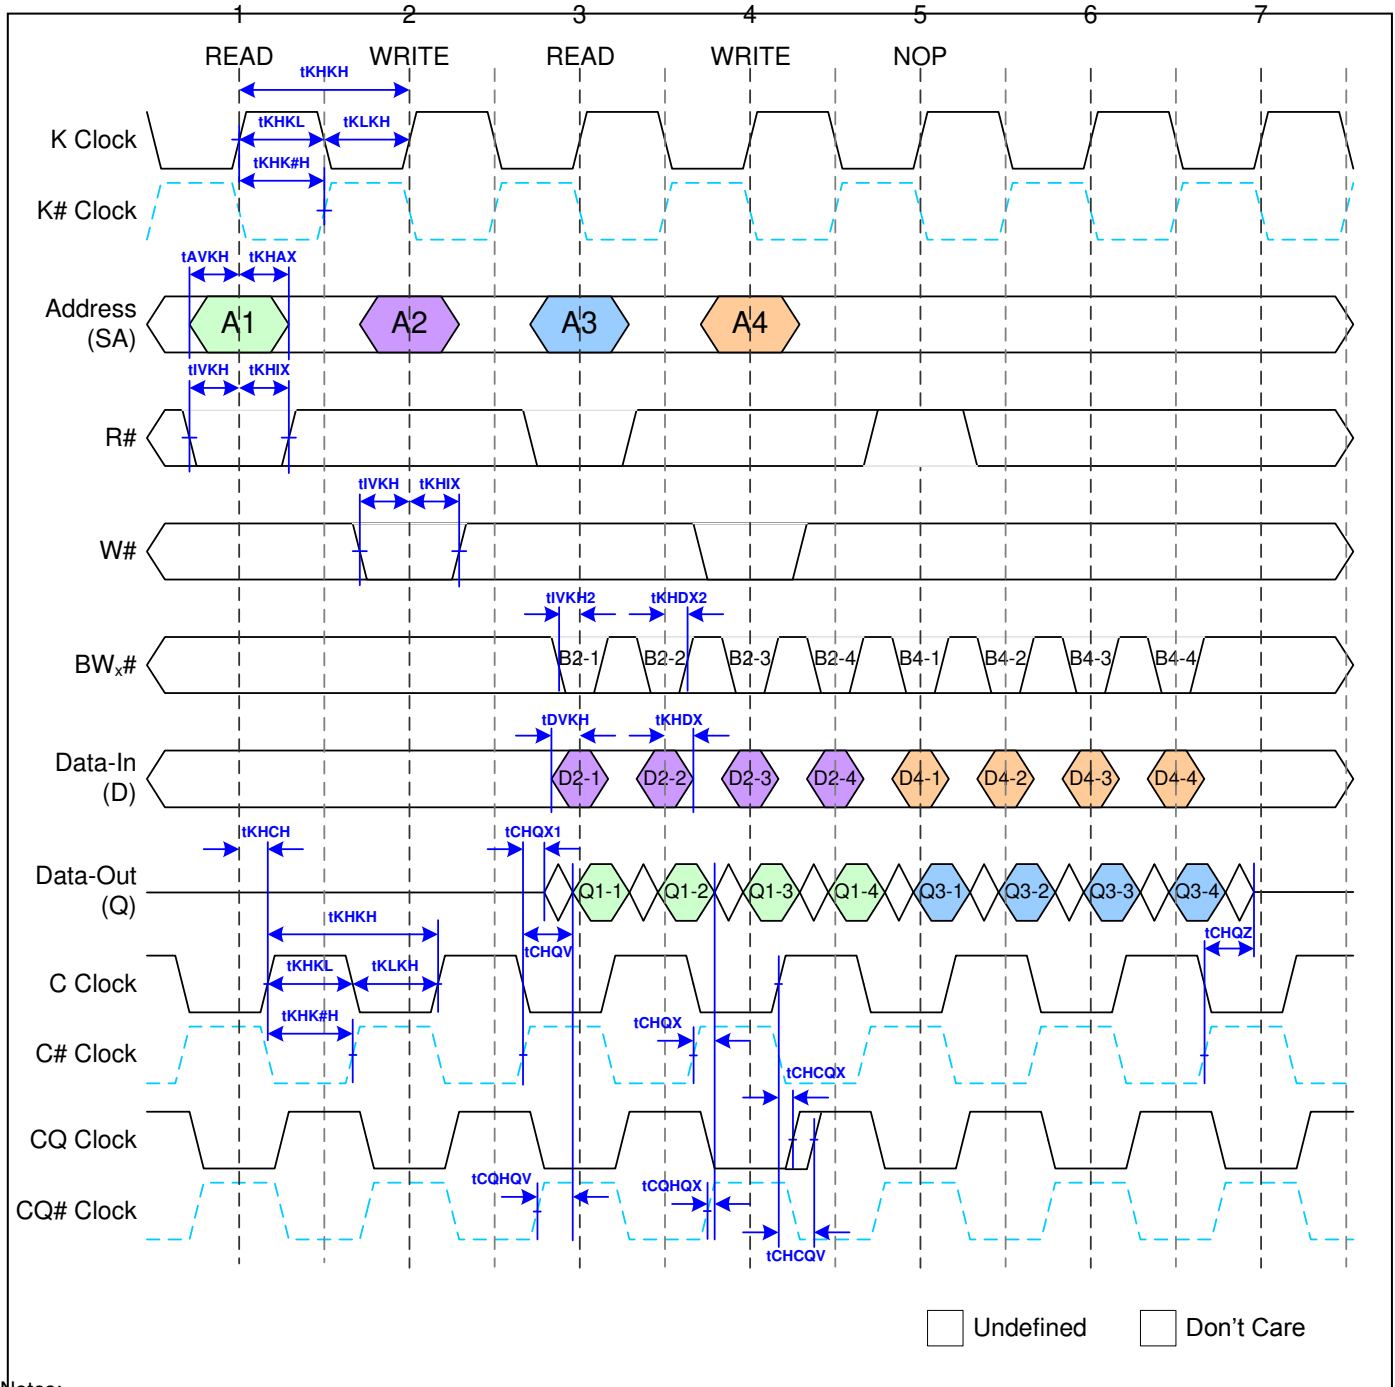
1 2 3 4 5 6 7

READ WRITE READ WRITE NOP

tKHKH

tKHKL tKLKH

tKHK#H

K Clock

K# Clock

tAVKH tKHAX

Address (SA)

A1 A2 A3 A4

tIVKH tKHIX

R#

tIVKH tKHIX

W#

tIVKH2 tKHDX2

BW$_x$#

B2-1 B2-2 B2-3 B2-4 B4-1 B4-2 B4-3 B4-4

tDVKH tKHDX

Data-In (D)

D2-1 D2-2 D2-3 D2-4 D4-1 D4-2 D4-3 D4-4

tKHCH tCHQX1

Data-Out (Q)

Q1-1 Q1-2 Q1-3 Q1-4 Q3-1 Q3-2 Q3-3 Q3-4

tKHKH

tCHQV

tCHQZ

tKHKL tKLKH

C Clock

tKHK#H

tCHQX

C# Clock

tCHCQX

CQ Clock

tCQHQV tCQHQX

CQ# Clock

tCHCQV

Undefined Don't Care

Notes: